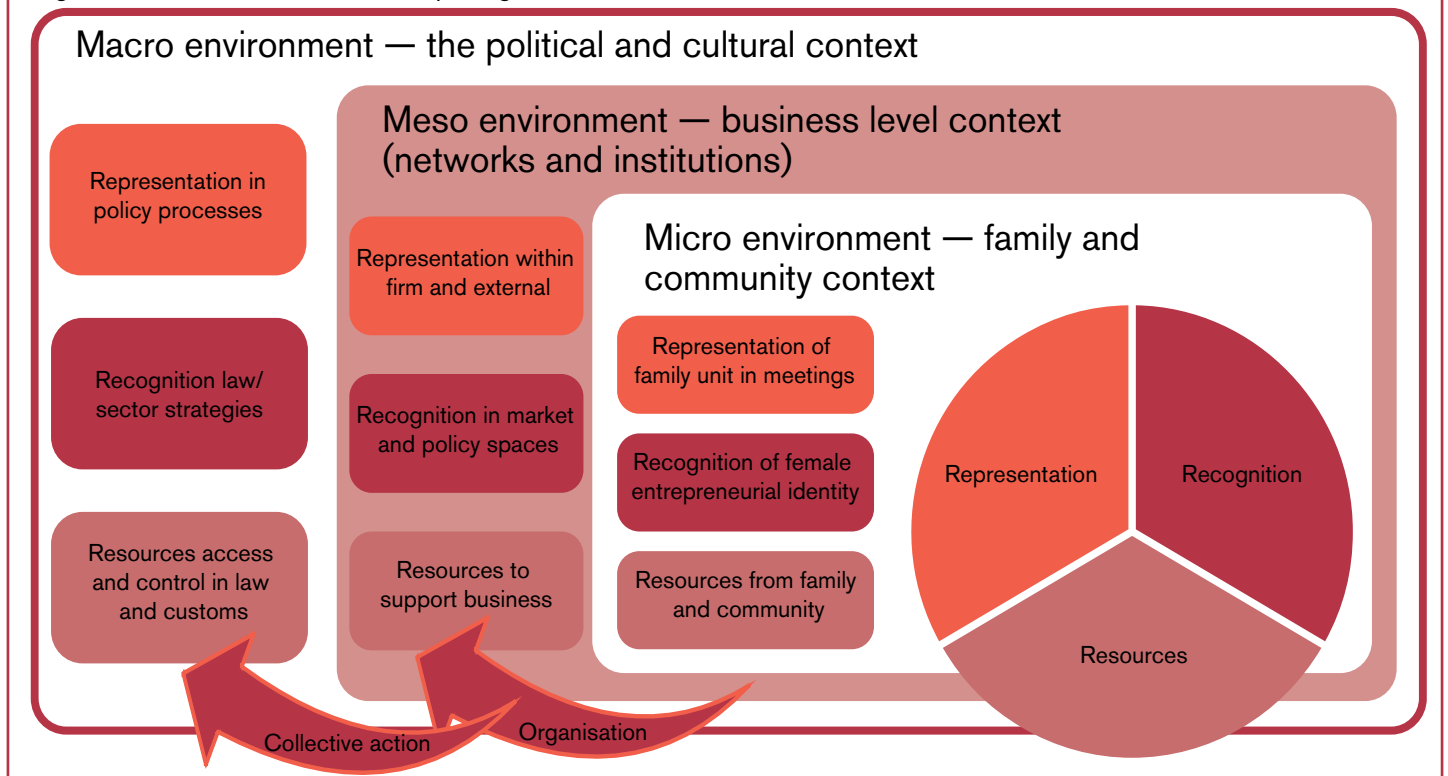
Macro environment — the political and cultural context

Representation in policy processes

Recognition law/ sector strategies

Resources access and control in law and customs

Meso environment — business level context (networks and institutions)

Representation within firm and external

Recognition in market and policy spaces

Resources to support business

Micro environment — family and community context

Representation of family unit in meetings

Recognition of female entrepreneurial identity

Resources from family and community

Representation

Recognition

Resources

Collective action

Organisation